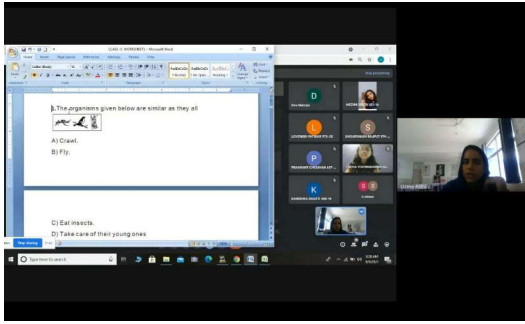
CLASS -1 WORKSHEETS - Microsoft Word

1.The organisms given below are similar as they all

A) Crawl.

B) Fly.

C) Eat insects.

D) Take care of their young ones

D

L

S

P

K

Stop presenting

Type here to search